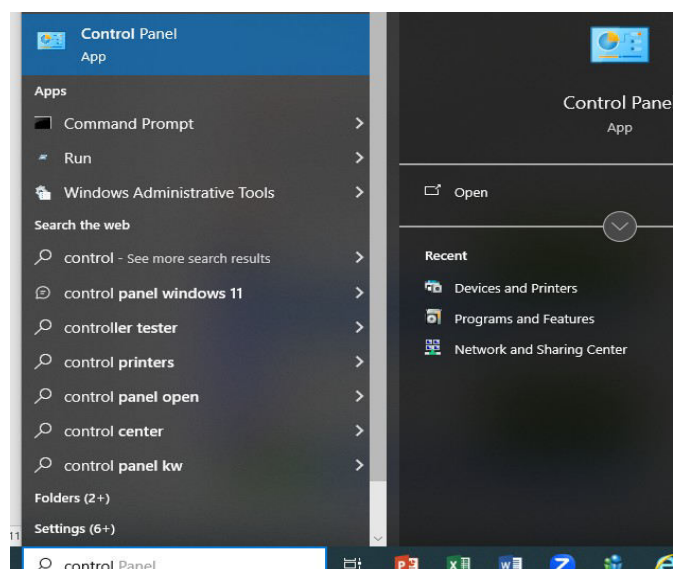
Control Panel
App

Apps

Command Prompt

Run

Windows Administrative Tools

Search the web

control - See more search results

control panel windows 11

controller tester

control printers

control panel open

control center

control panel kw

Folders (2+)

Settings (6+)

control Panel

Control Pane
App

Open

Recent

Devices and Printers

Programs and Features

Network and Sharing Center